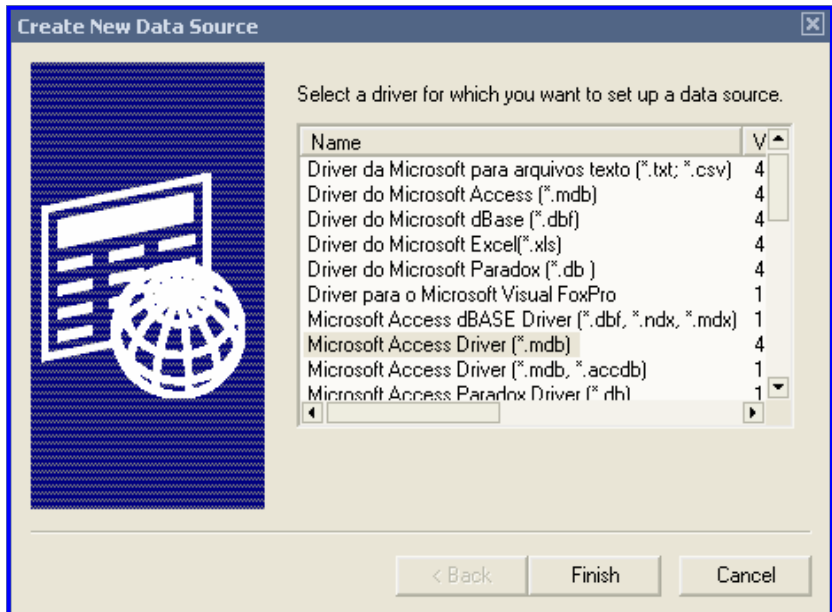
Create New Data Source

Select a driver for which you want to set up a data source.

| Name | V |
|---|---|
| Driver da Microsoft para arquivos texto (*.txt; *.csv) | 4 |
| Driver do Microsoft Access (*.mdb) | 4 |
| Driver do Microsoft dBase (*.dbf) | 4 |
| Driver do Microsoft Excel(*.xls) | 4 |
| Driver do Microsoft Paradox (*.db ) | 4 |
| Driver para o Microsoft Visual FoxPro | 1 |
| Microsoft Access dBASE Driver (*.dbf, *.ndx, *.mdx) | 1 |
| Microsoft Access Driver (*.mdb) | 4 |
| Microsoft Access Driver (*.mdb, *.accdb) | 1 |
| Microsoft Access Paradox Driver (*.db) | 1 |

< Back Finish Cancel